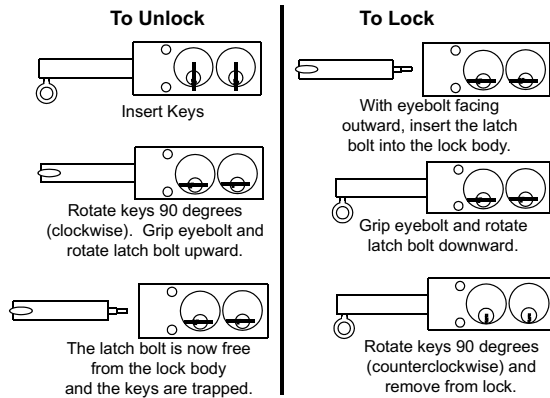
**To Unlock**

Insert Keys

Rotate keys 90 degrees (clockwise). Grip eyebolt and rotate latch bolt upward.

The latch bolt is now free from the lock body and the keys are trapped.

**To Lock**

With eyebolt facing outward, insert the latch bolt into the lock body.

Grip eyebolt and rotate latch bolt downward.

Rotate keys 90 degrees (counterclockwise) and remove from lock.